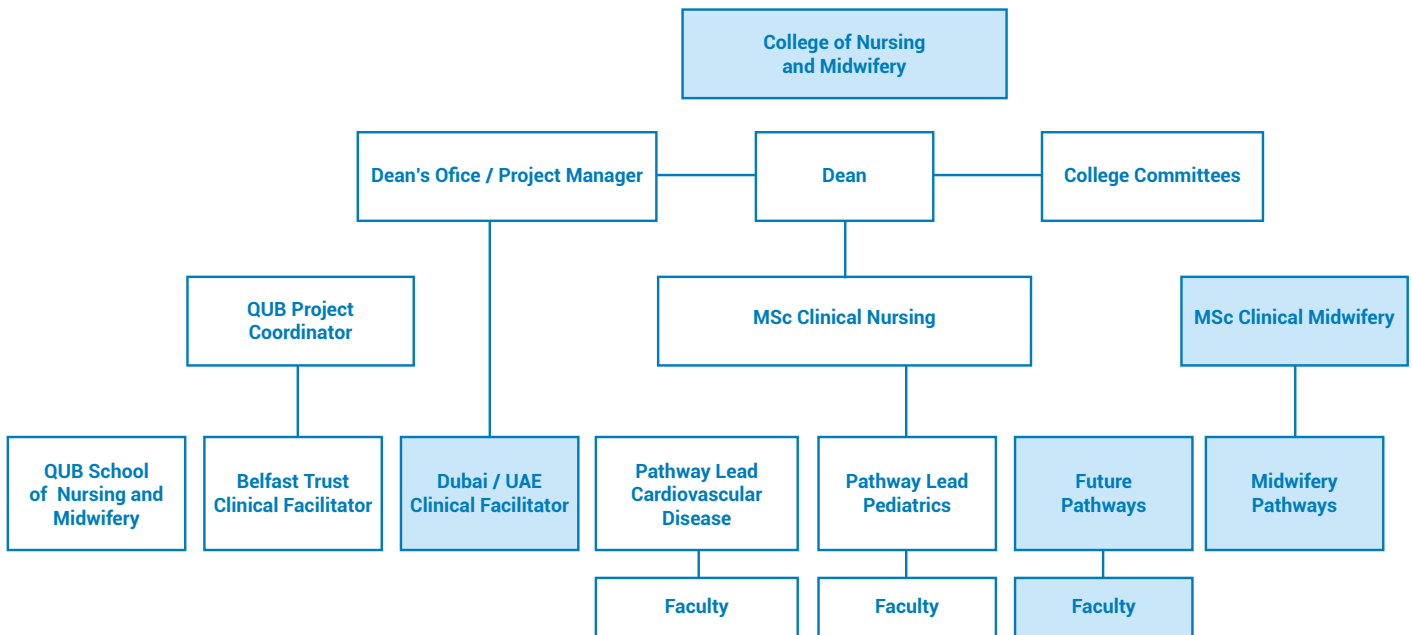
College of Nursing and Midwifery

Dean's Ofice / Project Manager

Dean

College Committees

QUB Project Coordinator

MSc Clinical Nursing

MSc Clinical Midwifery

QUB School of Nursing and Midwifery

Belfast Trust Clinical Facilitator

Dubai / UAE Clinical Facilitator

Pathway Lead Cardiovascular Disease

Pathway Lead Pediatrics

Future Pathways

Midwifery Pathways

Faculty

Faculty

Faculty